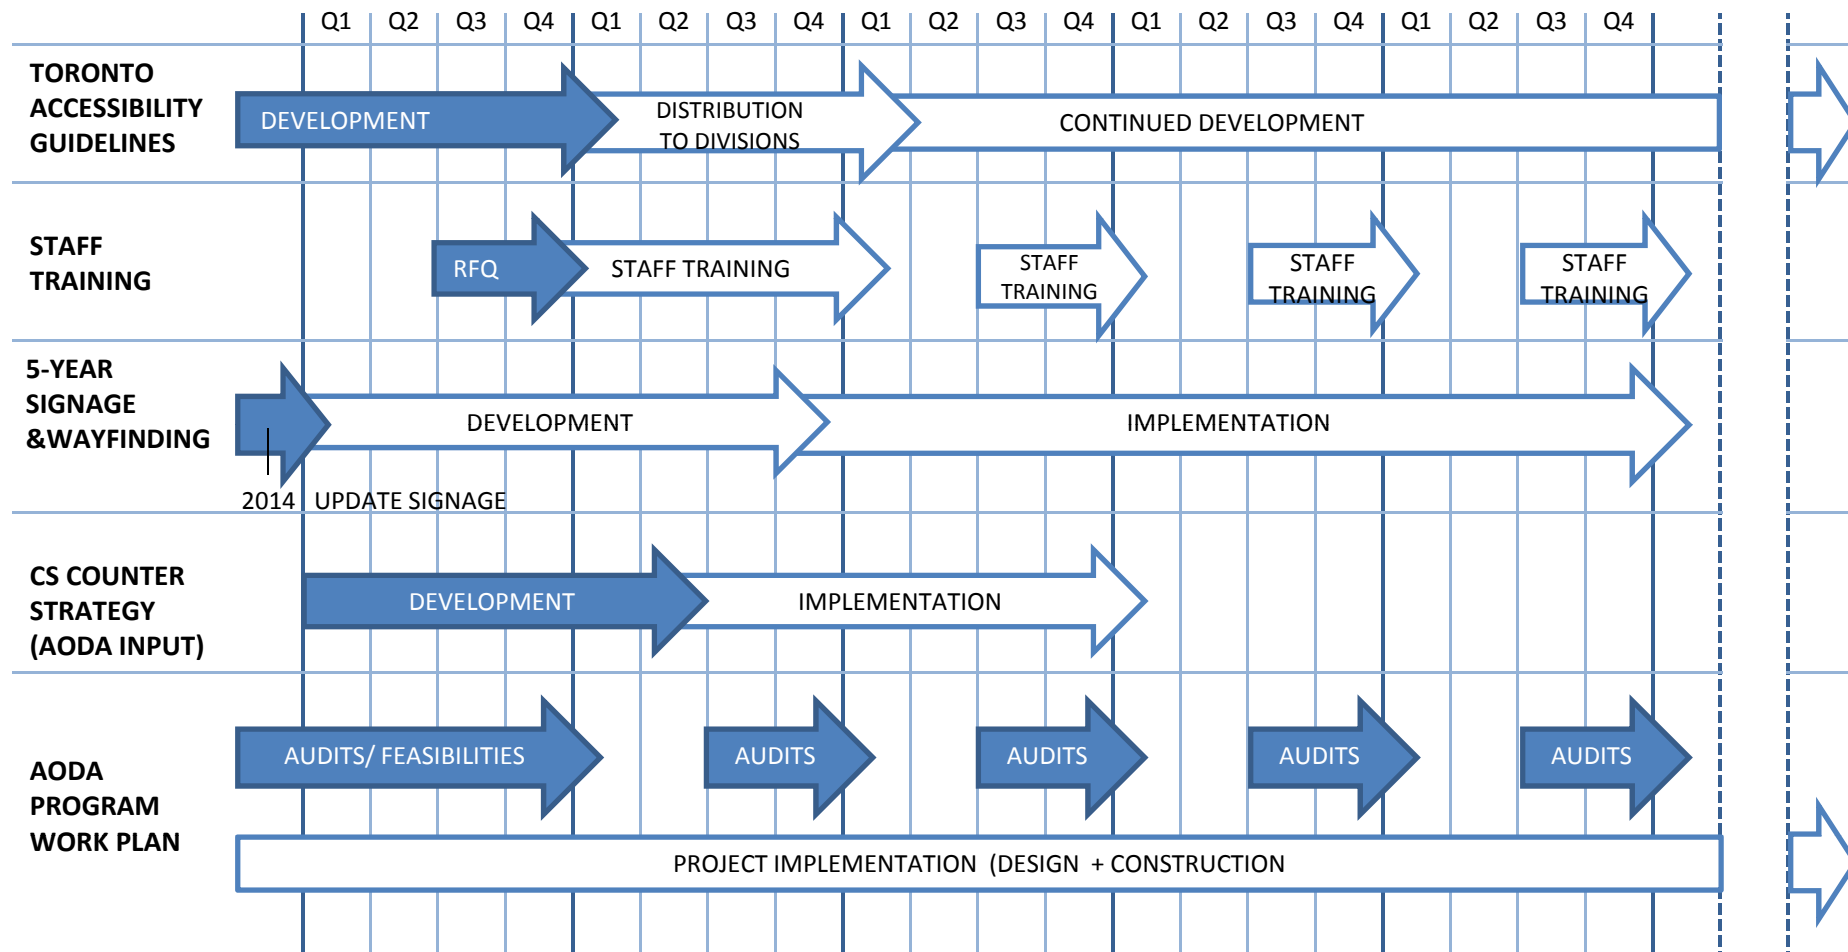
| | Q1 | Q2 | Q3 | Q4 | Q1 | Q2 | Q3 | Q4 | Q1 | Q2 | Q3 | Q4 | Q1 | Q2 | Q3 | Q4 | Q1 | Q2 | Q3 | Q4 |
|---|---|---|---|---|---|---|---|---|---|---|---|---|---|---|---|---|---|---|---|---|

TORONTO ACCESSIBILITY GUIDELINES
DEVELOPMENT
DISTRIBUTION TO DIVISIONS
CONTINUED DEVELOPMENT

STAFF TRAINING
RFQ
STAFF TRAINING
STAFF TRAINING
STAFF TRAINING
STAFF TRAINING

5-YEAR SIGNAGE &WAYFINDING
DEVELOPMENT
IMPLEMENTATION
2014 UPDATE SIGNAGE

CS COUNTER STRATEGY (AODA INPUT)
DEVELOPMENT
IMPLEMENTATION

AODA PROGRAM WORK PLAN
AUDITS/ FEASIBILITIES
AUDITS
AUDITS
AUDITS
AUDITS
PROJECT IMPLEMENTATION (DESIGN + CONSTRUCTION